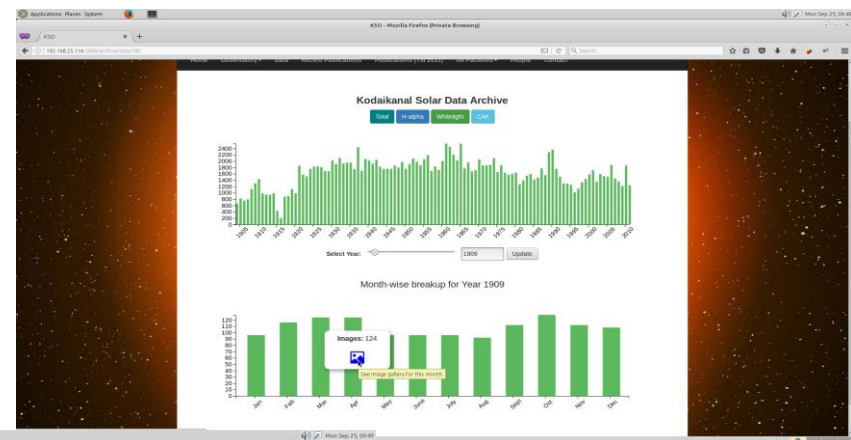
Applications Places System

KSO - Mozilla Firefox (Private Browsing)

Mon Sep 25, 09:49

KSO

192.168.25.116:5000/archive/data/08

Search

Home Observatory Data Recent Publications Publications (Till 2011) 5h Facilities People Contact

Kodaikanal Solar Data Archive

Total H-alpha Whitelight CAK

2400
2200
2000
1800
1600
1400
1200
1000
800
600
400
200
0

1905 1910 1915 1920 1925 1930 1935 1940 1945 1950 1955 1960 1965 1970 1975 1980 1985 1990 1995 2000 2005 2010

Select Year: 1909 Update

Month-wise breakup for Year 1909

120
110
100
90
80
70
60
50
40
30
20
10
0

Images: 124

See image gallery for this month

Jan Feb Mar Apr May June July Aug Sept Oct Nov Dec

Mon Sep 25, 09:49